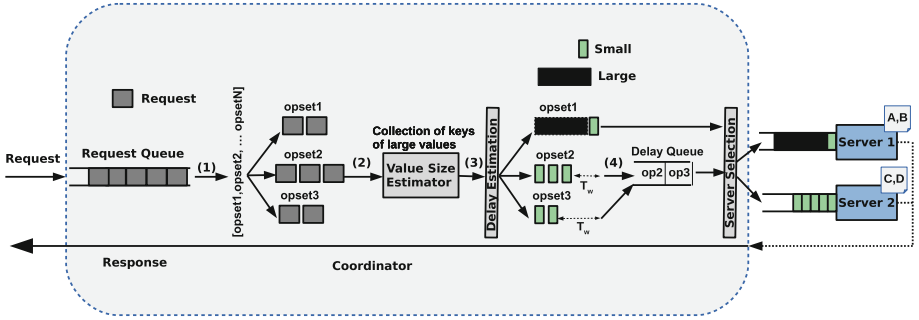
Small

Large

Request

Request

Request Queue

(1)

[opset1,opset2, ... opsetN]

opset1

opset2

opset3

(2)

Collection of keys of large values

Value Size Estimator

(3)

Delay Estimation

opset1

opset2

opset3

$T_w$

$T_w$

(4)

Delay Queue

op2

op3

Server Selection

A,B

Server 1

C,D

Server 2

Response

Coordinator